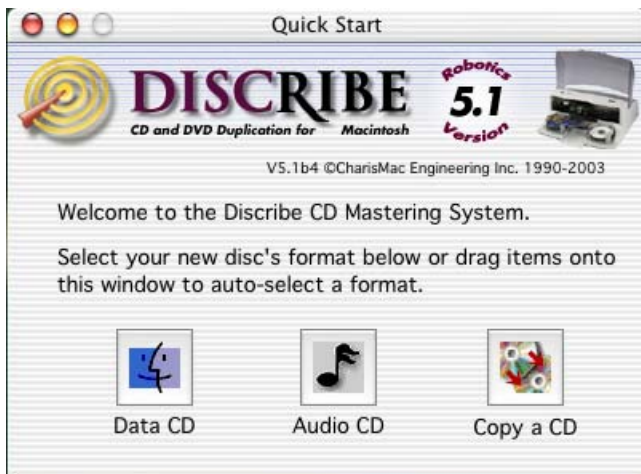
Quick Start

DISCRIBE
CD and DVD Duplication for Macintosh

Robotics
5.1
Version

V5.1b4 ©CharisMac Engineering Inc. 1990-2003

Welcome to the Discribe CD Mastering System.

Select your new disc's format below or drag items onto this window to auto-select a format.

Data CD

Audio CD

Copy a CD